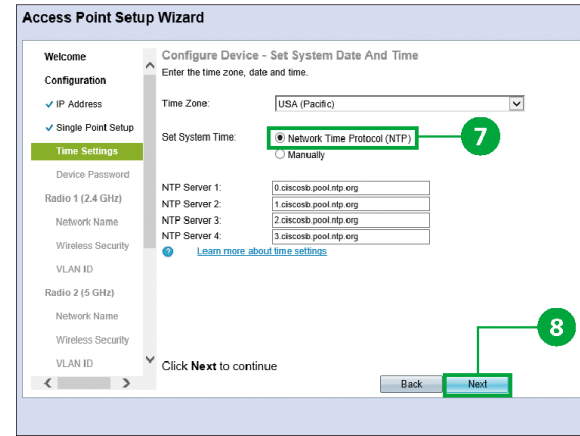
Access Point Setup Wizard

Welcome
Configuration
✓ IP Address
✓ Single Point Setup
Time Settings
Device Password
Radio 1 (2.4 GHz)
Network Name
Wireless Security
VLAN ID
Radio 2 (5 GHz)
Network Name
Wireless Security
VLAN ID

Configure Device - Set System Date And Time
Enter the time zone, date and time.

Time Zone: USA (Pacific)

Set System Time: Network Time Protocol (NTP)
Manually

7

NTP Server 1: 0.ciscosb.pool.ntp.org
NTP Server 2: 1.ciscosb.pool.ntp.org
NTP Server 3: 2.ciscosb.pool.ntp.org
NTP Server 4: 3.ciscosb.pool.ntp.org

? Learn more about time settings

8

Click **Next** to continue

Back Next